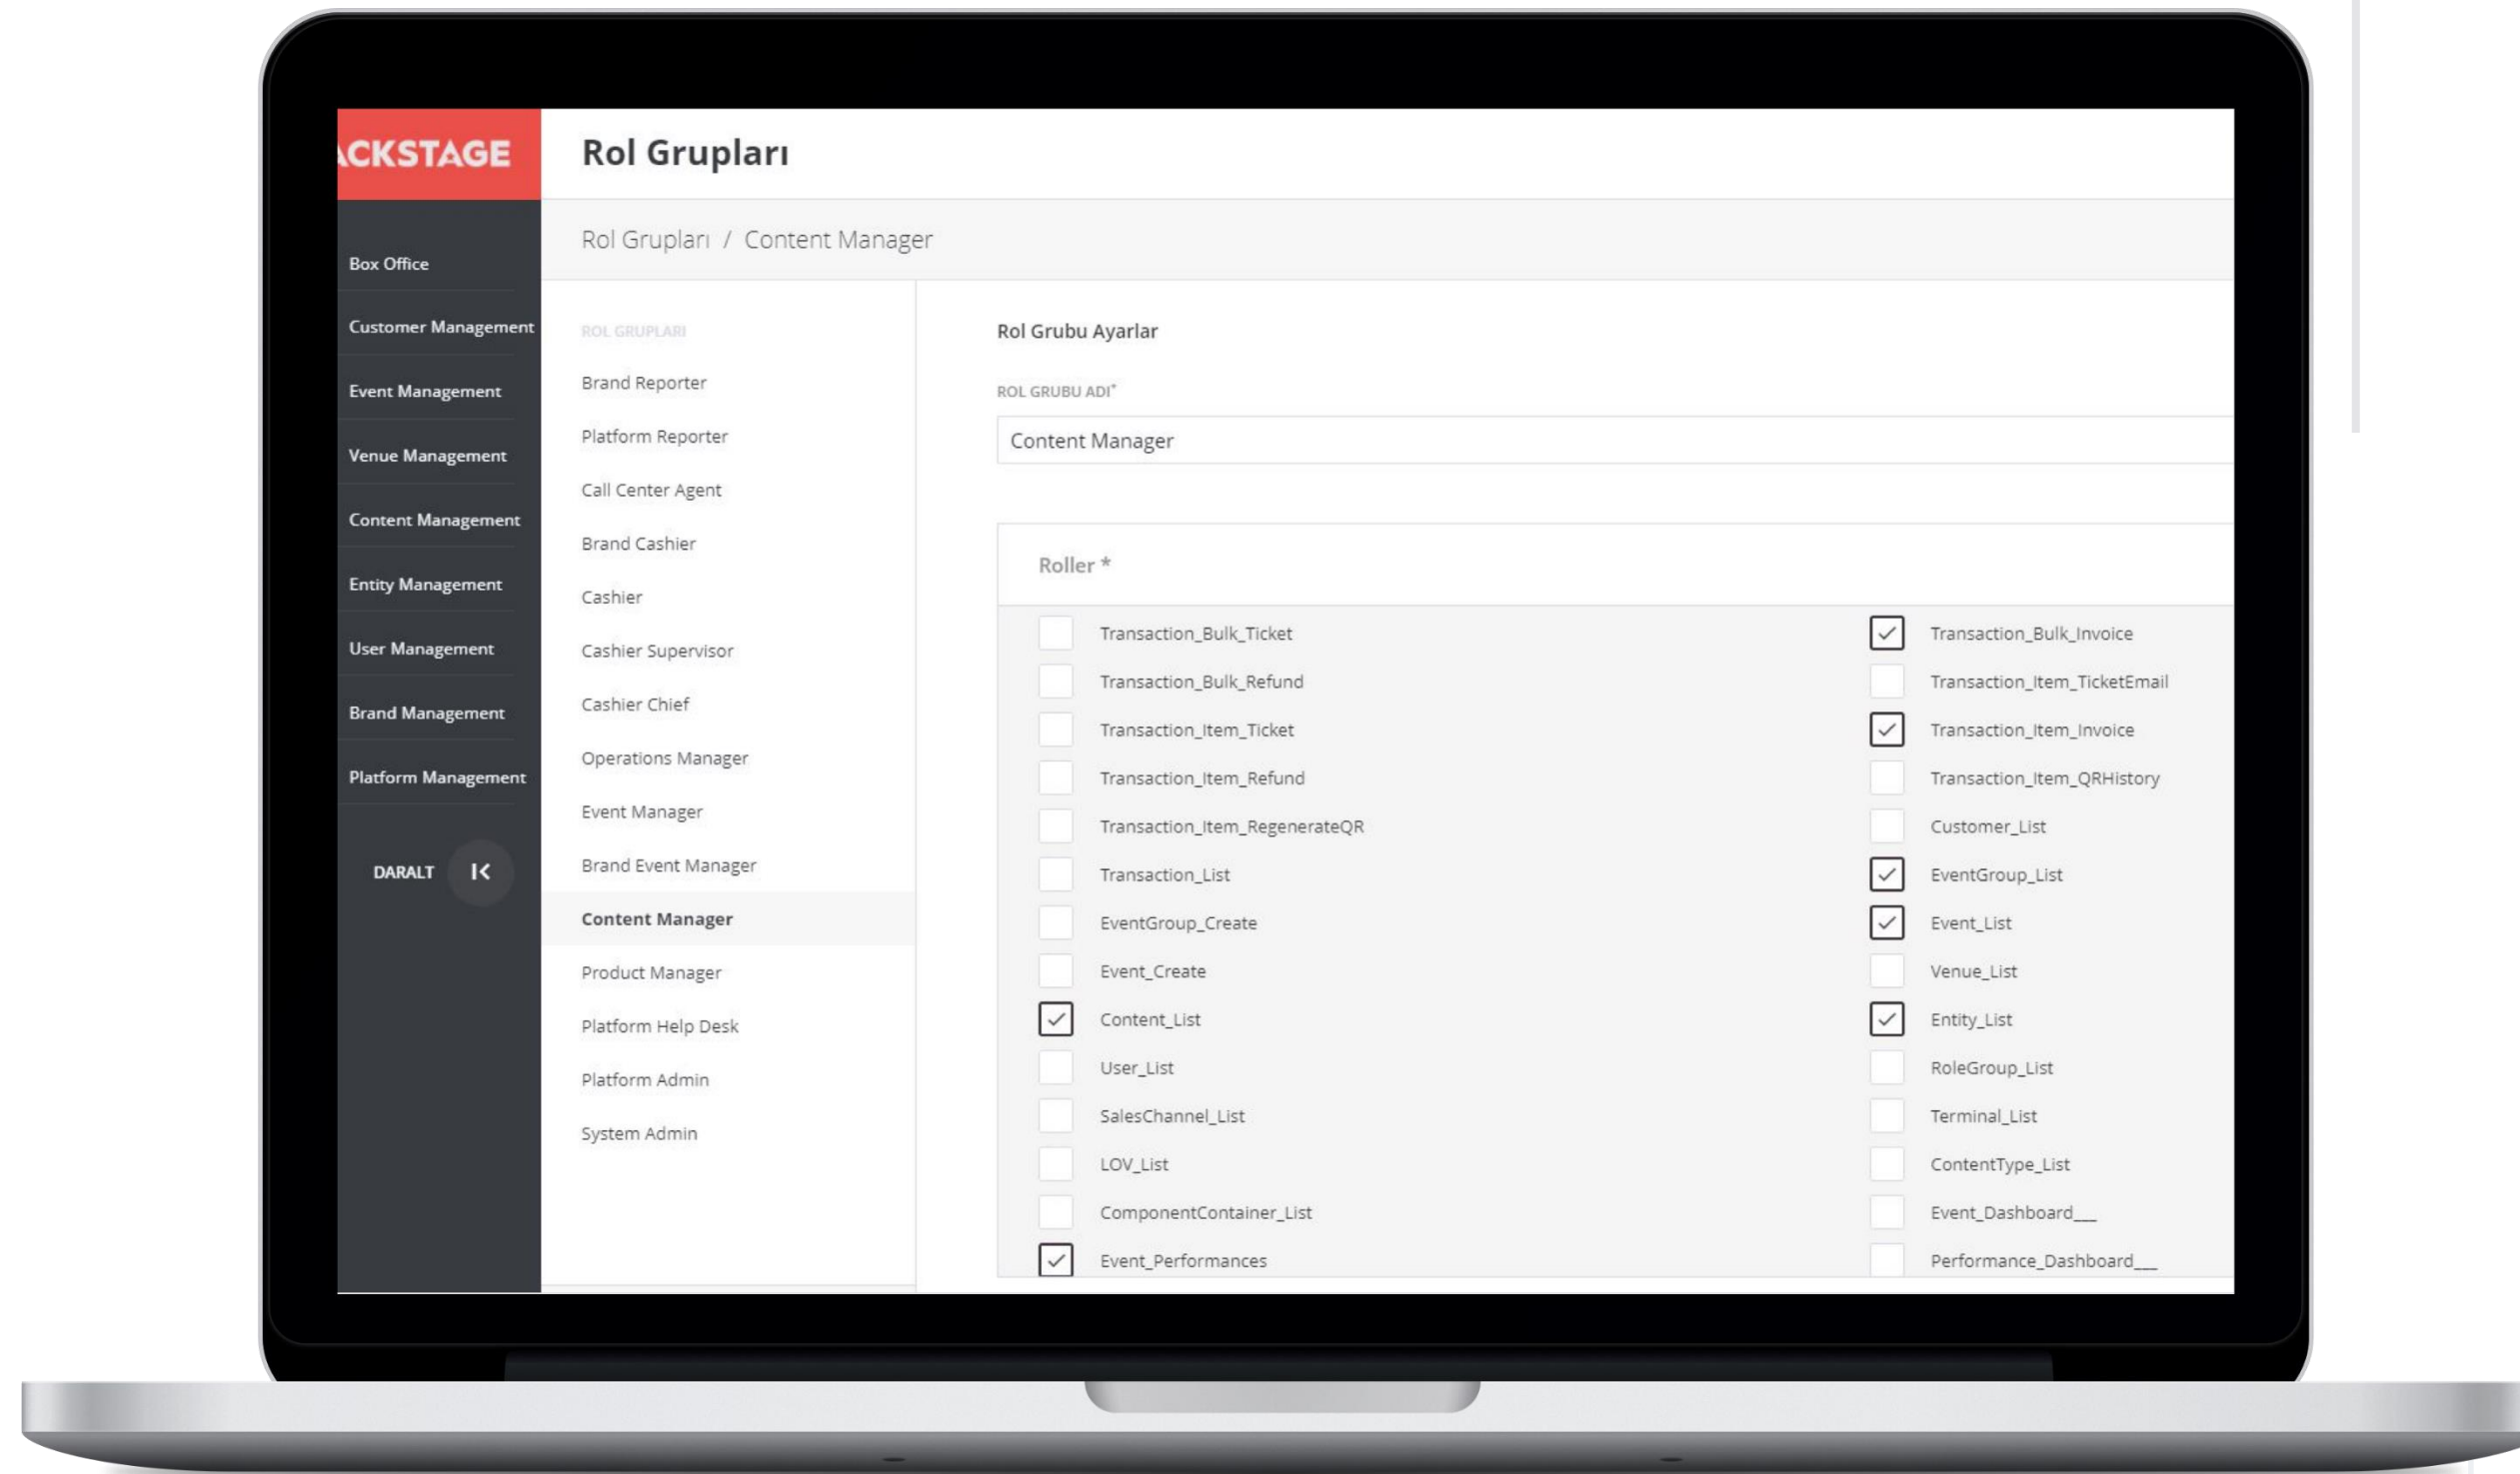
CKSTAGE

Rol Grupları

Box Office
Customer Management
Event Management
Venue Management
Content Management
Entity Management
User Management
Brand Management
Platform Management

DARALT

Rol Grupları / Content Manager

ROL GRUPLARI
Brand Reporter
Platform Reporter
Call Center Agent
Brand Cashier
Cashier
Cashier Supervisor
Cashier Chief
Operations Manager
Event Manager
Brand Event Manager
Content Manager
Product Manager
Platform Help Desk
Platform Admin
System Admin

Rol Grubu Ayarlar

ROL GRUBU ADI*
Content Manager

Roller *

Transaction_Bulk_Ticket
Transaction_Bulk_Refund
Transaction_Item_Ticket
Transaction_Item_Refund
Transaction_Item_RegenerateQR
Transaction_List
EventGroup_Create
Event_Create
Content_List
User_List
SalesChannel_List
LOV_List
ComponentContainer_List
Event_Performances

Transaction_Bulk_Invoice
Transaction_Item_TicketEmail
Transaction_Item_Invoice
Transaction_Item_QRHistory
Customer_List
EventGroup_List
Event_List
Venue_List
Entity_List
RoleGroup_List
Terminal_List
ContentType_List
Event_Dashboard___
Performance_Dashboard___